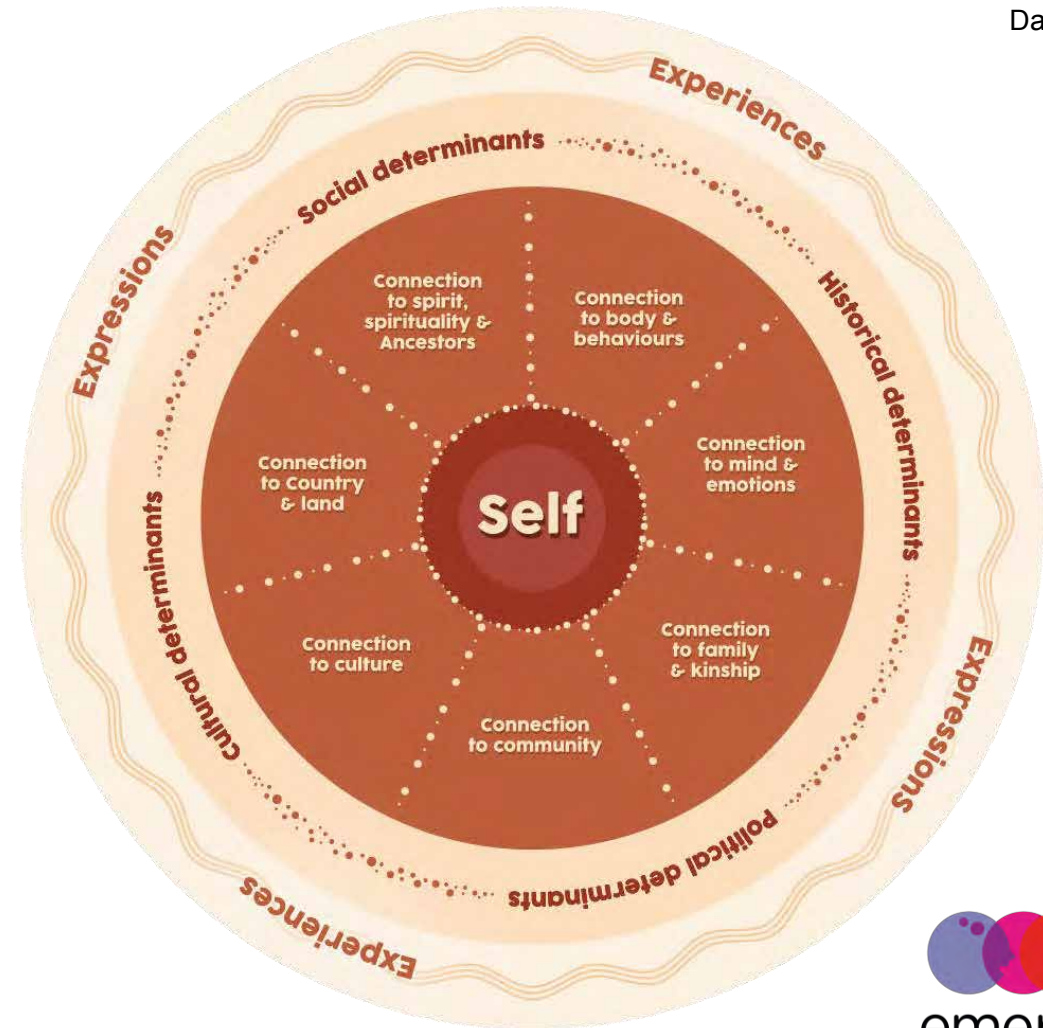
Da

Experiences

Social determinants

Expressions

Historical determinants

Connection to spirit, spirituality & Ancestors

Connection to body & behaviours

Connection to mind & emotions

Connection to family & kinship

Connection to community

Connection to culture

Connection to Country & land

Self

Expressions

Political determinants

Experiences

Cultural determinants

omo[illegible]